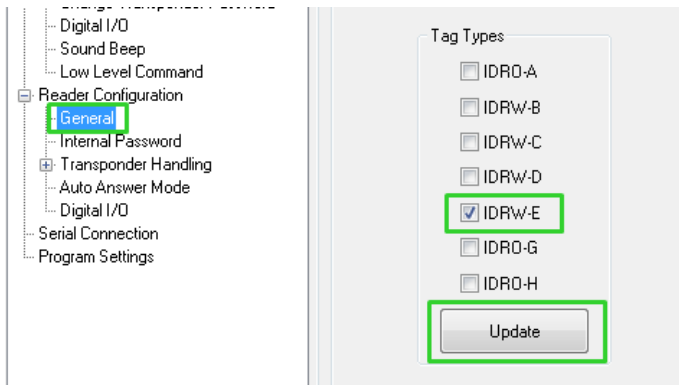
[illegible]
Digital I/O
Sound Beep
Low Level Command
Reader Configuration
General
Internal Password
Transponder Handling
Auto Answer Mode
Digital I/O
Serial Connection
Program Settings

Tag Types
IDRO-A
IDRW-B
IDRW-C
IDRW-D
IDRW-E
IDRO-G
IDRO-H
Update